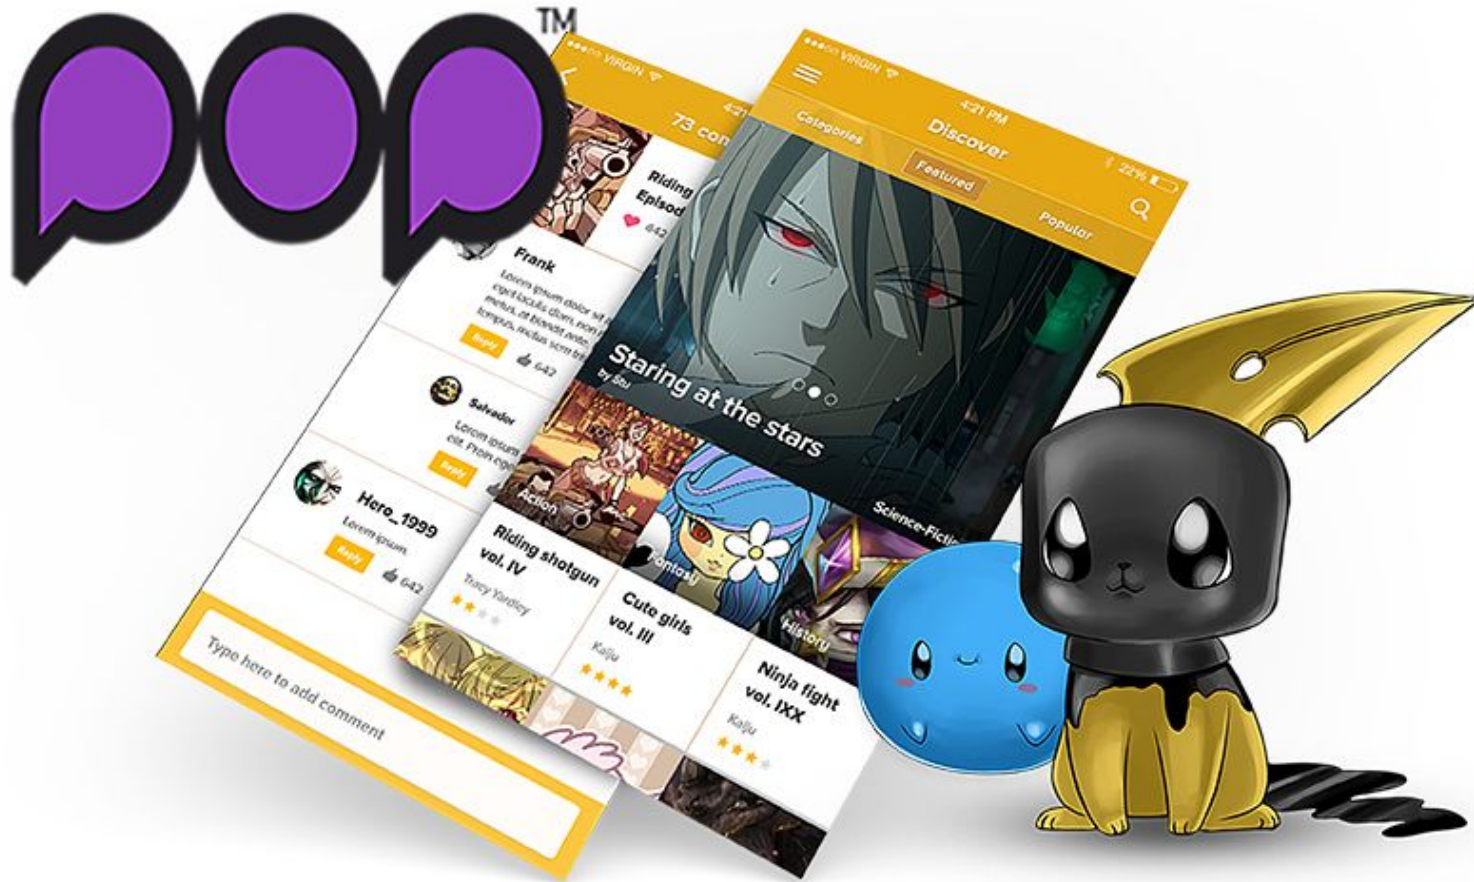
pop™

VIRGIN
4:2
73 com
Riding
Episod
642
Frank
Lorem ipsum dolor sit a
eget iaculis diam, non
metus, et blandit ante
tempus, inctus sem te
Reply
642
Salvador
Lorem ipsum
elit. Proin eg
Reply
Hero_1999
Lorem ipsum
Reply
642
Type here to add comment

VIRGIN
4:21 PM
22%
Discover
Categories
Featured
Popular
Staring at the stars
by Stu
Action
Fantasy
Science-Fiction
History
Riding shotgun vol. IV
Tracy Yardley
Cute girls vol. III
Kaiju
Ninja fight vol. IXX
Kaiju